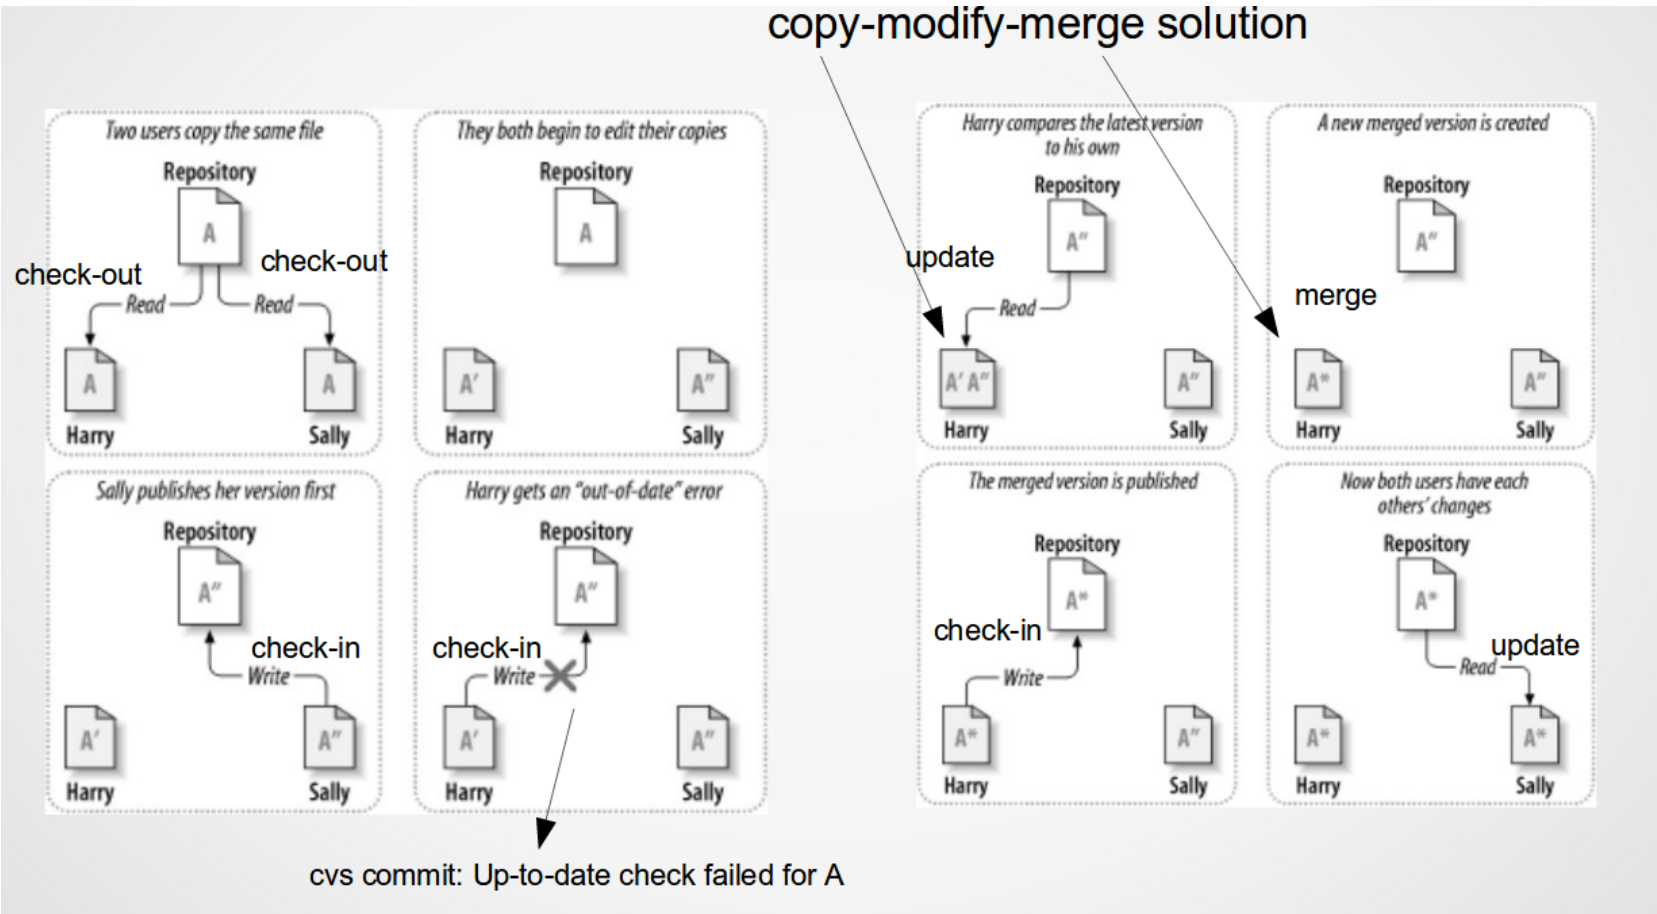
copy-modify-merge solution

Two users copy the same file

Repository

A

check-out

check-out

Read

Read

A

A

Harry

Sally

They both begin to edit their copies

Repository

A

A'

A''

Harry

Sally

Sally publishes her version first

Repository

A''

check-in

Write

A'

A''

Harry

Sally

Harry gets an "out-of-date" error

Repository

A''

check-in

Write

A'

A''

Harry

Sally

cvs commit: Up-to-date check failed for A

Harry compares the latest version to his own

Repository

A''

update

Read

A' A''

A''

Harry

Sally

A new merged version is created

Repository

A''

merge

A*

A''

Harry

Sally

The merged version is published

Repository

A*

check-in

Write

A*

A''

Harry

Sally

Now both users have each others' changes

Repository

A*

update

Read

A*

A*

Harry

Sally